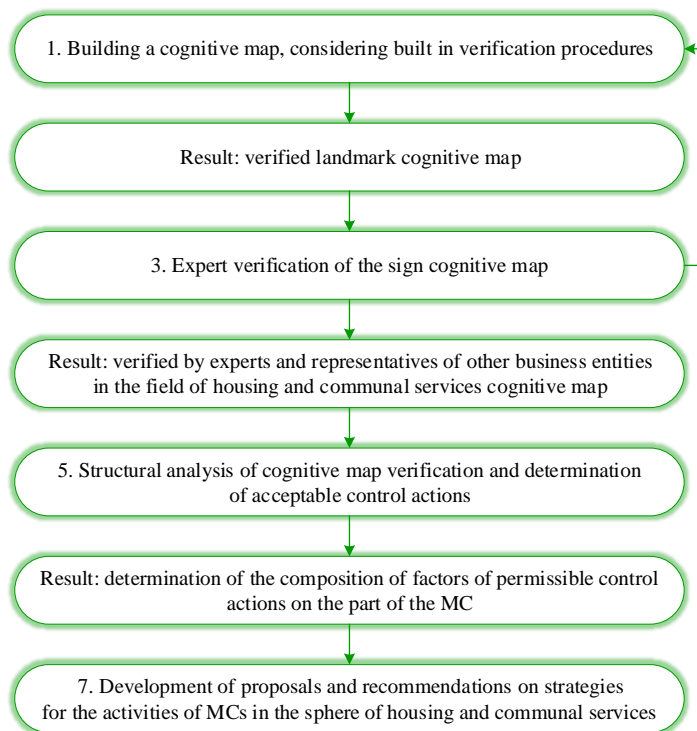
1. Building a cognitive map, considering built in verification procedures

Result: verified landmark cognitive map

3. Expert verification of the sign cognitive map

Result: verified by experts and representatives of other business entities in the field of housing and communal services cognitive map

5. Structural analysis of cognitive map verification and determination of acceptable control actions

Result: determination of the composition of factors of permissible control actions on the part of the MC

7. Development of proposals and recommendations on strategies for the activities of MCs in the sphere of housing and communal services